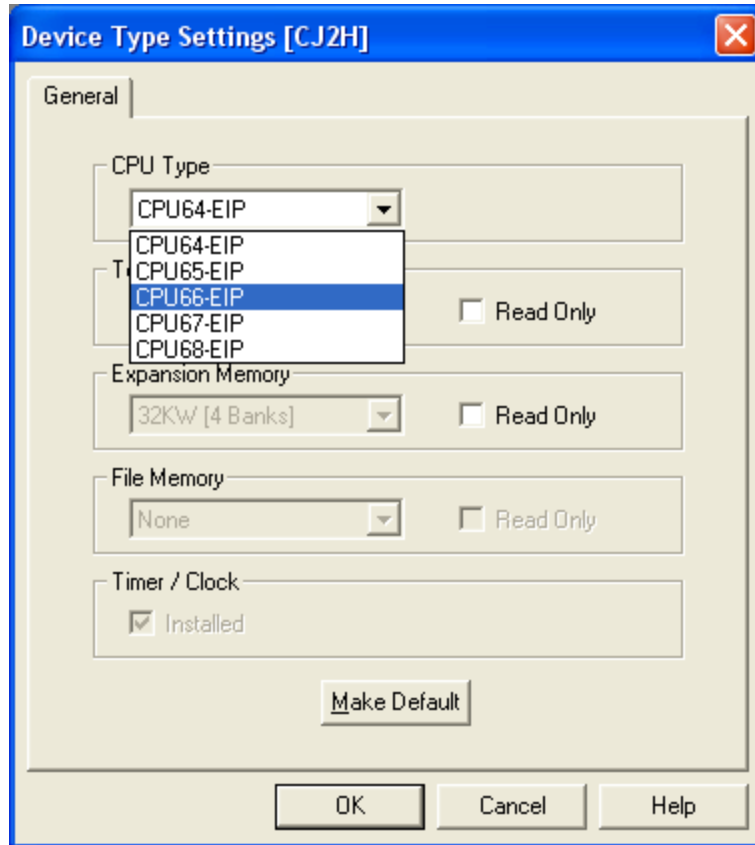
Device Type Settings [CJ2H]

General

CPU Type

CPU64-EIP

CPU64-EIP
CPU65-EIP
CPU66-EIP
CPU67-EIP
CPU68-EIP

T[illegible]

Read Only

Expansion Memory

32KW [4 Banks]

Read Only

File Memory

None

Read Only

Timer / Clock

Installed

Make Default

OK

Cancel

Help